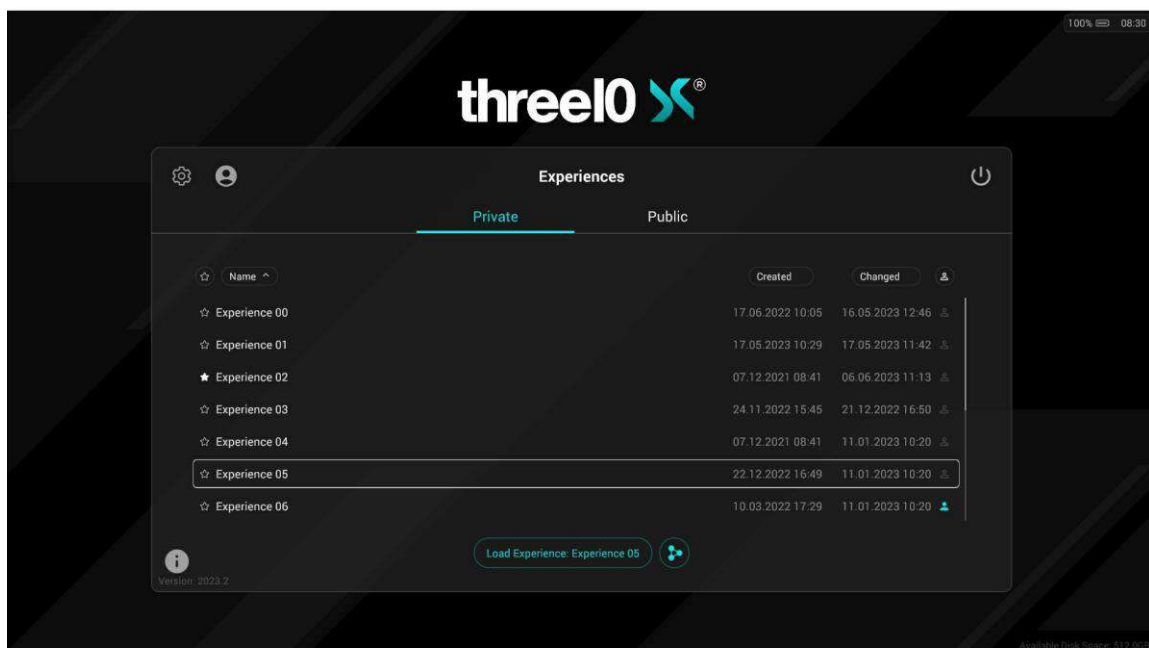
100% 08:30

three10 X®

Experiences

Private Public

Name ^ Created Changed

☆ Experience 00 17.06.2022 10:05 16.05.2023 12:46
☆ Experience 01 17.05.2023 10:29 17.05.2023 11:42
★ Experience 02 07.12.2021 08:41 06.06.2023 11:13
☆ Experience 03 24.11.2022 15:45 21.12.2022 16:50
☆ Experience 04 07.12.2021 08:41 11.01.2023 10:20
☆ Experience 05 22.12.2022 16:49 11.01.2023 10:20
☆ Experience 06 10.03.2022 17:29 11.01.2023 10:20

Load Experience: Experience 05

Version: 2023.2

Available Disk Space: 512.0GB